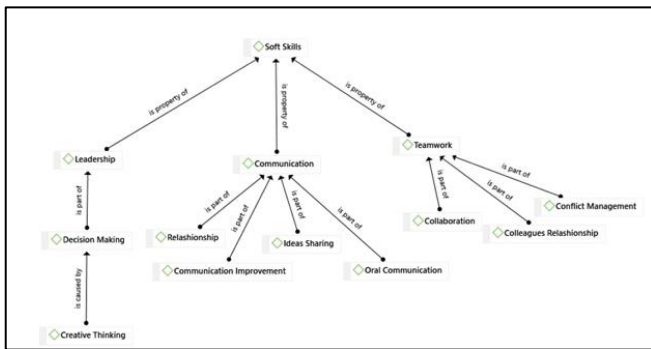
Soft Skills

is property of

is property of

is property of

Leadership

Communication

Teamwork

is part of

is part of

is part of

is part of

is part of

is part of

is part of

is part of

Decision Making

Relashionship

Communication Improvement

Ideas Sharing

Oral Communication

Collaboration

Colleagues Relashionship

Conflict Management

is caused by

Creative Thinking